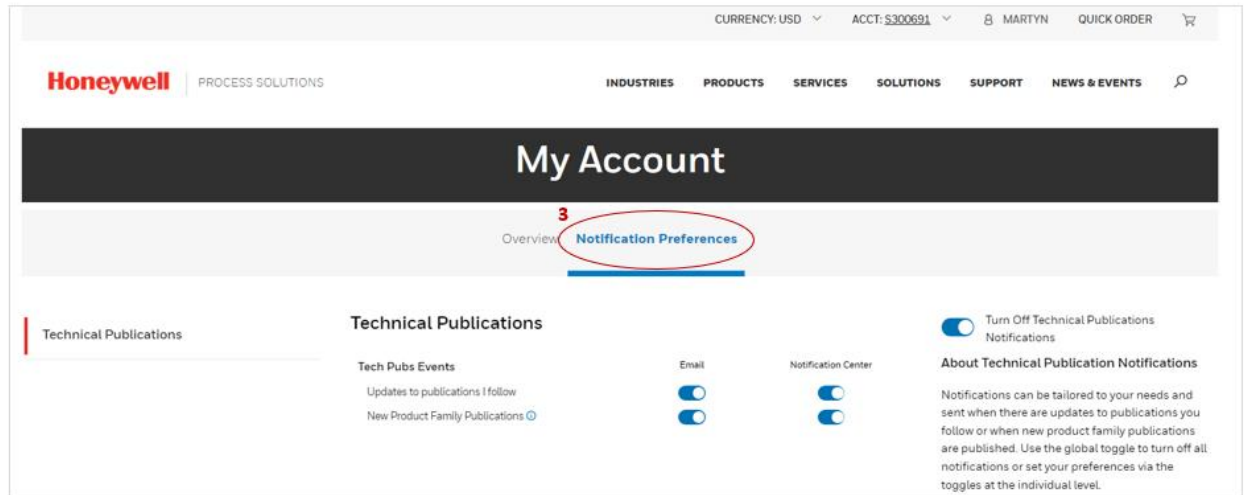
CURRENCY: USD ACCT: S300691 MARTYN QUICK ORDER

Honeywell PROCESS SOLUTIONS

INDUSTRIES PRODUCTS SERVICES SOLUTIONS SUPPORT NEWS & EVENTS

My Account

3

Overview Notification Preferences

Technical Publications

Technical Publications

Tech Pubs Events Email Notification Center

Updates to publications I follow

New Product Family Publications

Turn Off Technical Publications Notifications

About Technical Publication Notifications

Notifications can be tailored to your needs and sent when there are updates to publications you follow or when new product family publications are published. Use the global toggle to turn off all notifications or set your preferences via the toggles at the individual level.